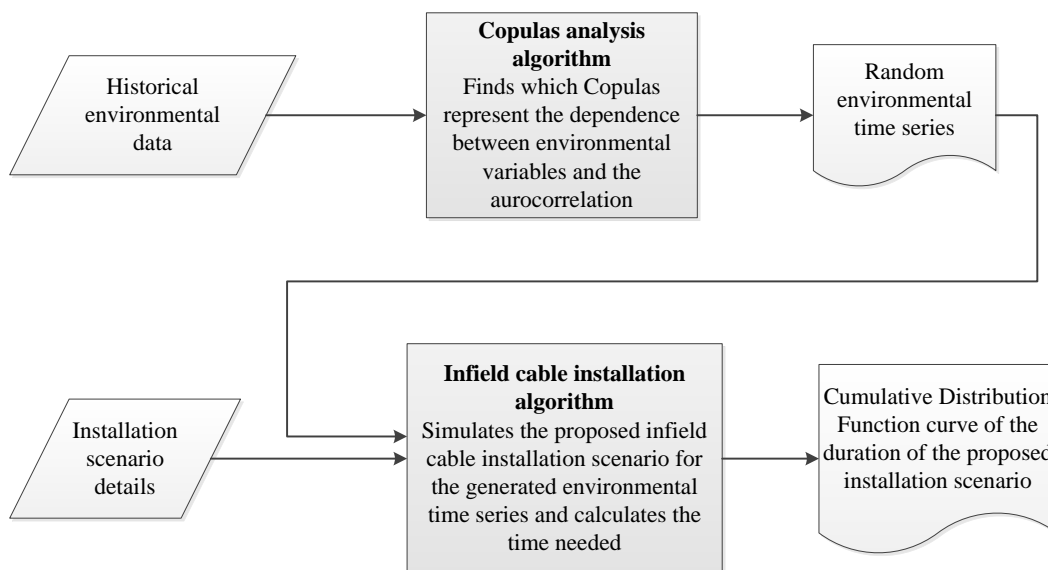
Historical environmental data

**Copulas analysis algorithm**
Finds which Copulas represent the dependence between environmental variables and the aurocorrelation

Random environmental time series

Installation scenario details

**Infield cable installation algorithm**
Simulates the proposed infield cable installation scenario for the generated environmental time series and calculates the time needed

Cumulative Distribution Function curve of the duration of the proposed installation scenario